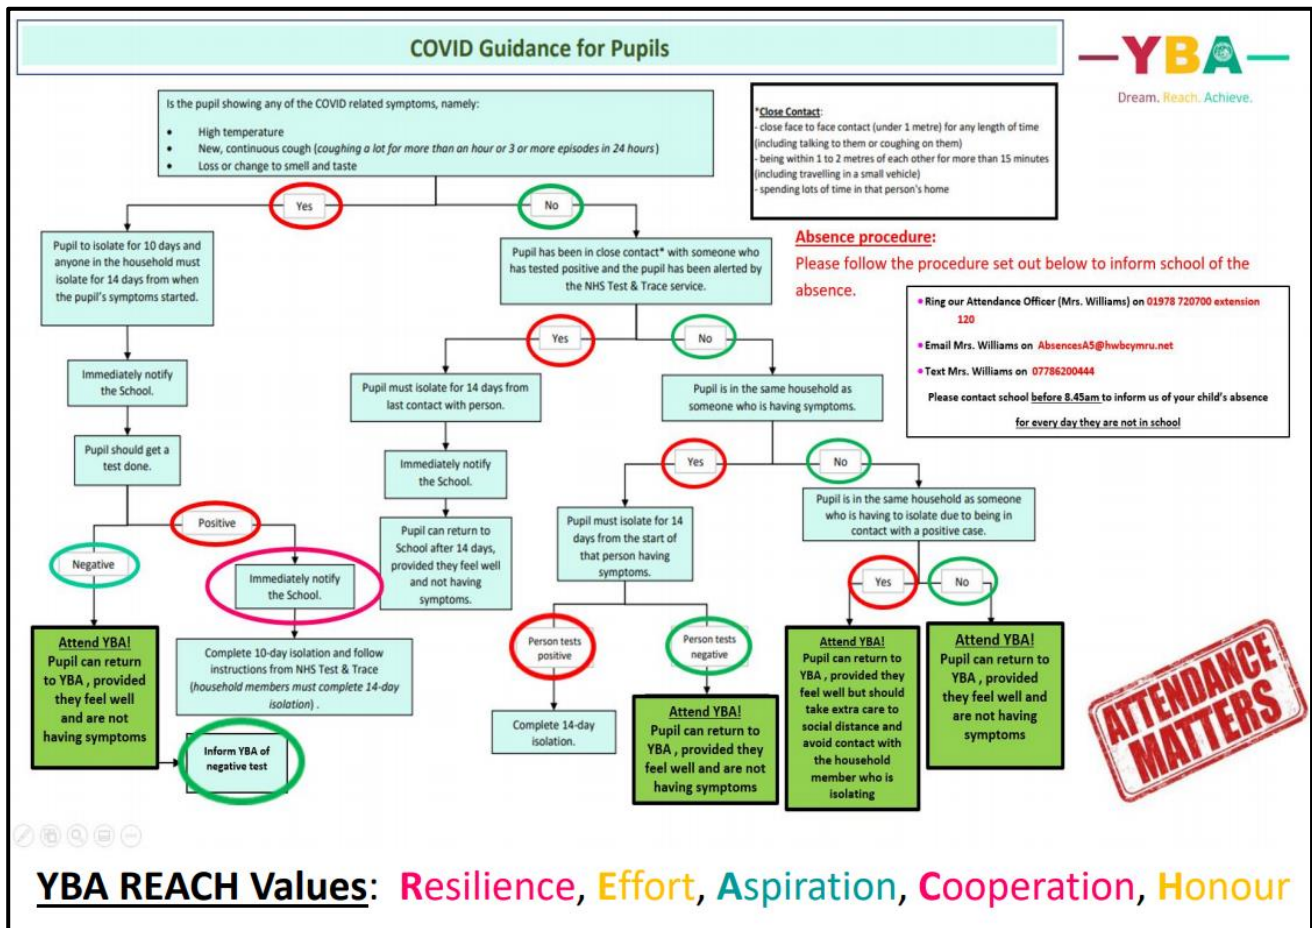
COVID Guidance for Pupils

—YBA—
Dream. Reach. Achieve.

Is the pupil showing any of the COVID related symptoms, namely:
• High temperature
• New, continuous cough (coughing a lot for more than an hour or 3 or more episodes in 24 hours)
• Loss or change to smell and taste

*Close Contact:
- close face to face contact (under 1 metre) for any length of time (including talking to them or coughing on them)
- being within 1 to 2 metres of each other for more than 15 minutes (including travelling in a small vehicle)
- spending lots of time in that person's home

Yes

No

Pupil to isolate for 10 days and anyone in the household must isolate for 14 days from when the pupil's symptoms started.

Pupil has been in close contact* with someone who has tested positive and the pupil has been alerted by the NHS Test & Trace service.

Absence procedure:
Please follow the procedure set out below to inform school of the absence.

• Ring our Attendance Officer (Mrs. Williams) on 01978 720700 extension 120
• Email Mrs. Williams on AbsencesA5@hwbcymru.net
• Text Mrs. Williams on 07786200444
Please contact school before 8.45am to inform us of your child's absence for every day they are not in school

Yes

No

Immediately notify the School.

Pupil must isolate for 14 days from last contact with person.

Pupil is in the same household as someone who is having symptoms.

Pupil should get a test done.

Immediately notify the School.

Yes

No

Positive

Pupil can return to School after 14 days, provided they feel well and not having symptoms.

Pupil must isolate for 14 days from the start of that person having symptoms.

Pupil is in the same household as someone who is having to isolate due to being in contact with a positive case.

Negative

Immediately notify the School.

Yes

No

Attend YBA! Pupil can return to YBA , provided they feel well and are not having symptoms

Complete 10-day isolation and follow instructions from NHS Test & Trace (household members must complete 14-day isolation) .

Person tests positive

Person tests negative

Attend YBA! Pupil can return to YBA , provided they feel well but should take extra care to social distance and avoid contact with the household member who is isolating

Attend YBA! Pupil can return to YBA , provided they feel well and are not having symptoms

ATTENDANCE MATTERS

Inform YBA of negative test

Complete 14-day isolation.

Attend YBA! Pupil can return to YBA , provided they feel well and are not having symptoms

YBA REACH Values: Resilience, Effort, Aspiration, Cooperation, Honour